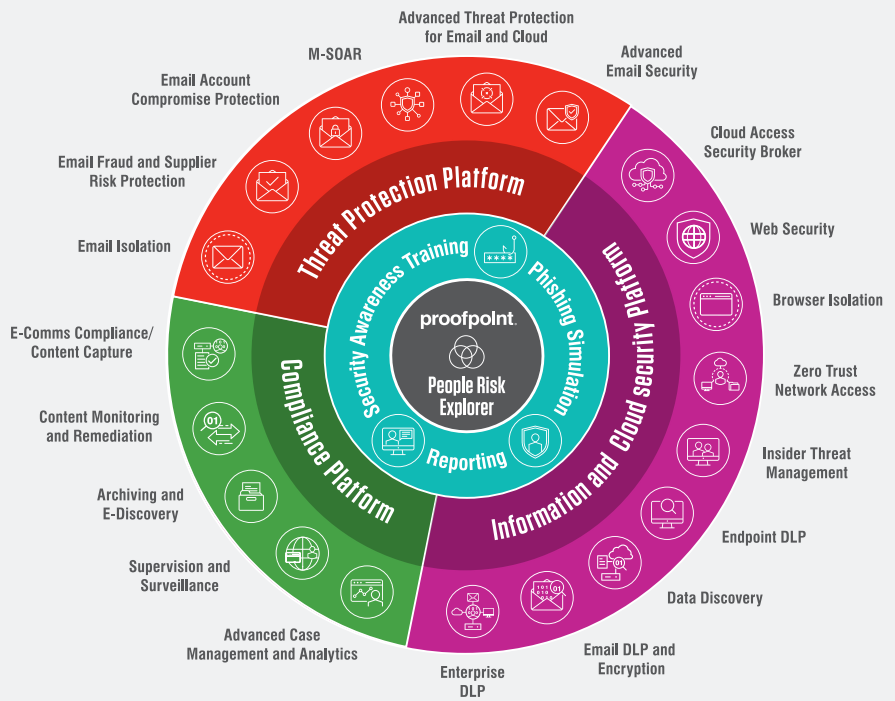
Advanced Threat Protection for Email and Cloud

M-SOAR

Advanced Email Security

Email Account Compromise Protection

Email Fraud and Supplier Risk Protection

Email Isolation

Cloud Access Security Broker

Web Security

Browser Isolation

Zero Trust Network Access

Insider Threat Management

Endpoint DLP

Data Discovery

Email DLP and Encryption

Enterprise DLP

E-Comms Compliance/ Content Capture

Content Monitoring and Remediation

Archiving and E-Discovery

Supervision and Surveillance

Advanced Case Management and Analytics

Threat Protection Platform

Information and Cloud security platform

Compliance Platform

Security Awareness Training

Phishing Simulation

Reporting

****

01

01

proofpoint.

People Risk Explorer